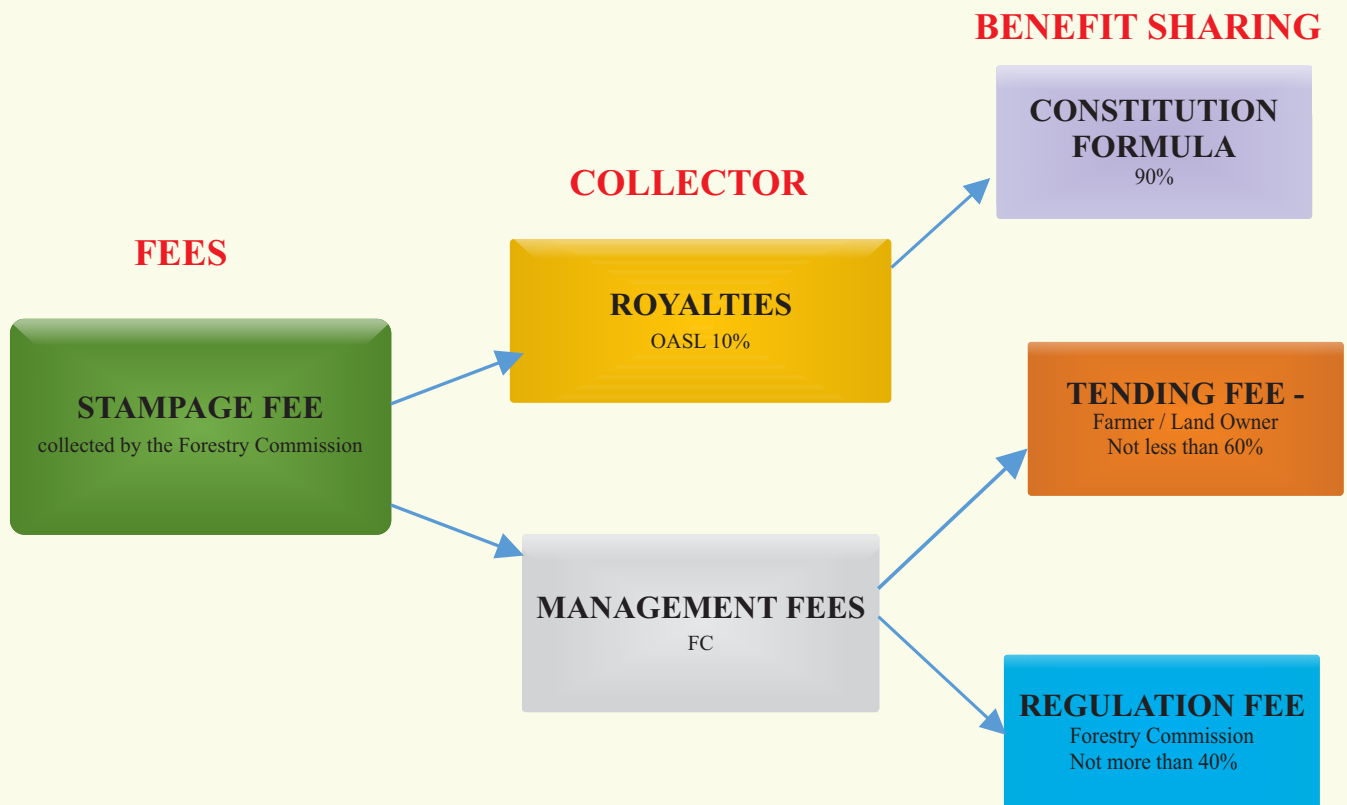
FEES

COLLECTOR

BENEFIT SHARING

STAMPAGE FEE
collected by the Forestry Commission

ROYALTIES
OASL 10%

MANAGEMENT FEES
FC

CONSTITUTION FORMULA
90%

TENDING FEE -
Farmer / Land Owner
Not less than 60%

REGULATION FEE
Forestry Commission
Not more than 40%